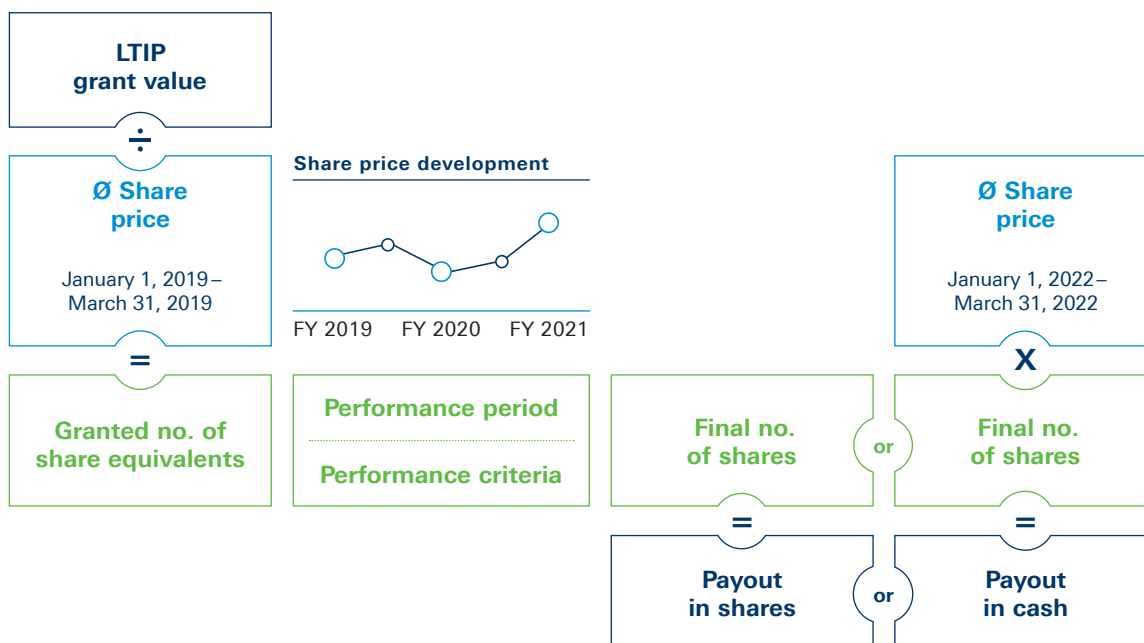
LTIP
grant value

÷

Ø Share
price

January 1, 2019 –
March 31, 2019

=

Granted no. of
share equivalents

Share price development

FY 2019 FY 2020 FY 2021

Performance period

Performance criteria

Final no.
of shares

or

Ø Share
price

January 1, 2022 –
March 31, 2022

X

Final no.
of shares

=

=

Payout
in shares

or

Payout
in cash